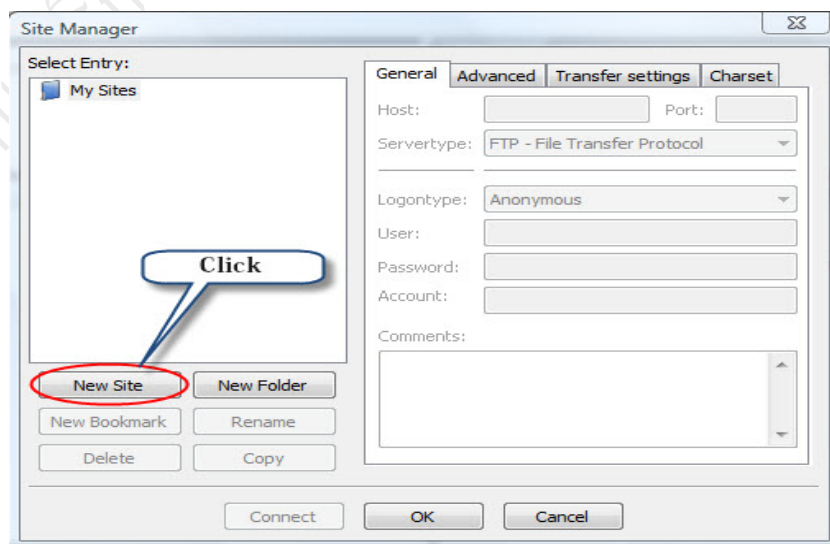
Site Manager

Select Entry:

My Sites

Click

New Site

New Folder

New Bookmark

Rename

Delete

Copy

General

Advanced

Transfer settings

Charset

Host:

Port:

Servertype:

FTP - File Transfer Protocol

Logontype:

Anonymous

User:

Password:

Account:

Comments:

Connect

OK

Cancel